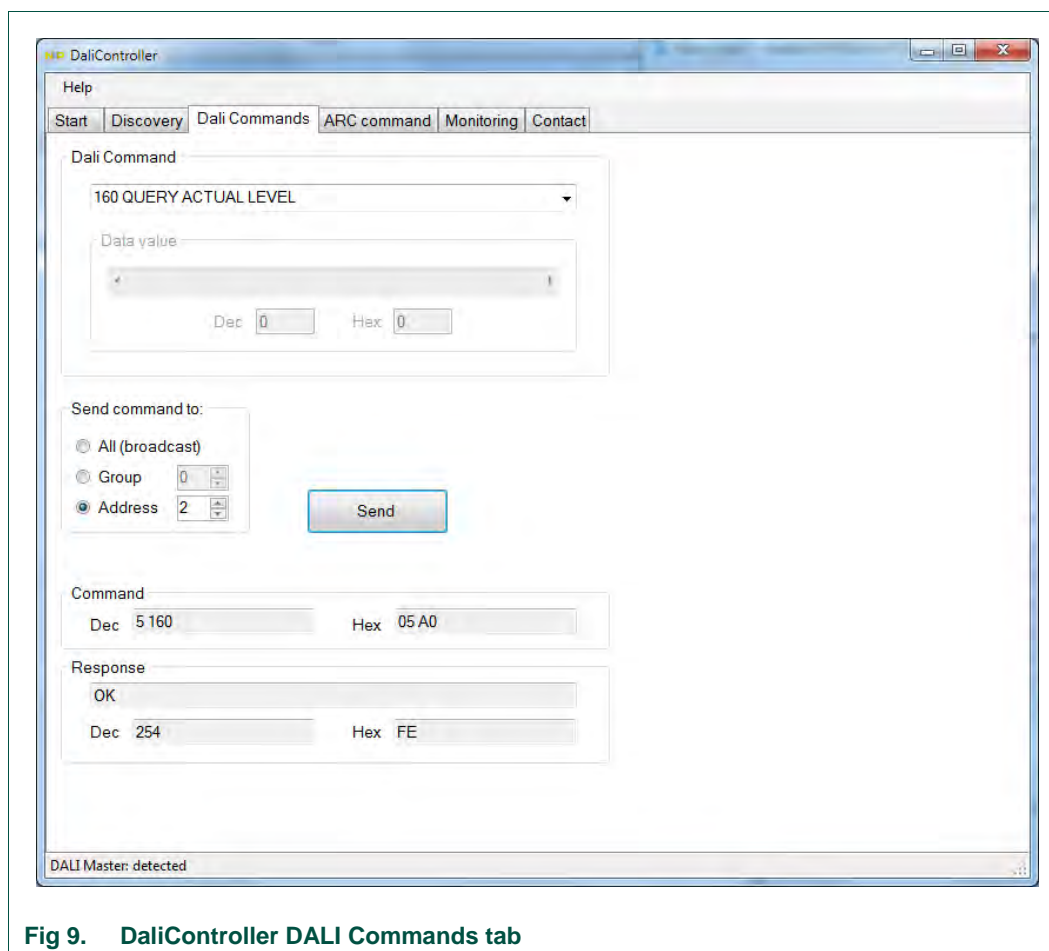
DaliController

Help

Start | Discovery | Dali Commands | ARC command | Monitoring | Contact

Dali Command

160 QUERY ACTUAL LEVEL

Data value

Dec 0 Hex 0

Send command to:

All (broadcast)

Group 0

Address 2

Send

Command

Dec 5 160 Hex 05 A0

Response

OK

Dec 254 Hex FE

DALI Master: detected

Fig 9. DaliController DALI Commands tab